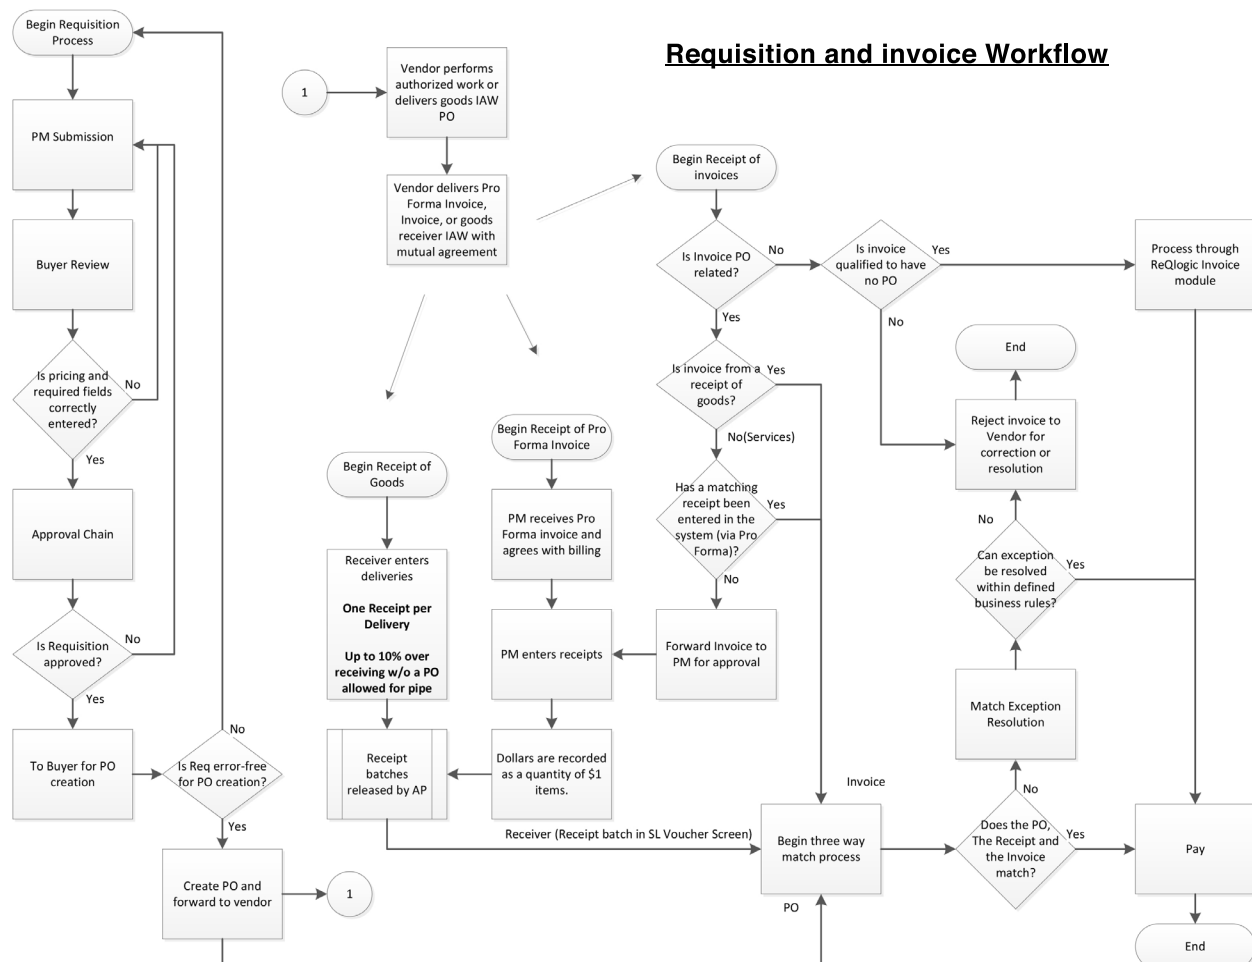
Requisition and invoice Workflow

Begin Requisition Process

PM Submission

Buyer Review

Is pricing and required fields correctly entered?

No

Yes

Approval Chain

Is Requisition approved?

No

Yes

To Buyer for PO creation

Is Req error-free for PO creation?

No

Yes

Create PO and forward to vendor

1

1

Vendor performs authorized work or delivers goods IAW PO

Vendor delivers Pro Forma Invoice, Invoice, or goods receiver IAW with mutual agreement

Begin Receipt of Goods

Receiver enters deliveries

One Receipt per Delivery

Up to 10% over receiving w/o a PO allowed for pipe

Receipt batches released by AP

Begin Receipt of Pro Forma Invoice

PM receives Pro Forma invoice and agrees with billing

PM enters receipts

Dollars are recorded as a quantity of $1 items.

Receiver (Receipt batch in SL Voucher Screen)

Begin Receipt of invoices

Is Invoice PO related?

No

Yes

Is invoice from a receipt of goods?

Yes

No(Services)

Has a matching receipt been entered in the system (via Pro Forma)?

Yes

No

Forward Invoice to PM for approval

Invoice

Begin three way match process

PO

Is invoice qualified to have no PO

Yes

No

Process through ReQlogic Invoice module

End

Reject invoice to Vendor for correction or resolution

No

Can exception be resolved within defined business rules?

Yes

Match Exception Resolution

No

Does the PO, The Receipt and the Invoice match?

Yes

Pay

End